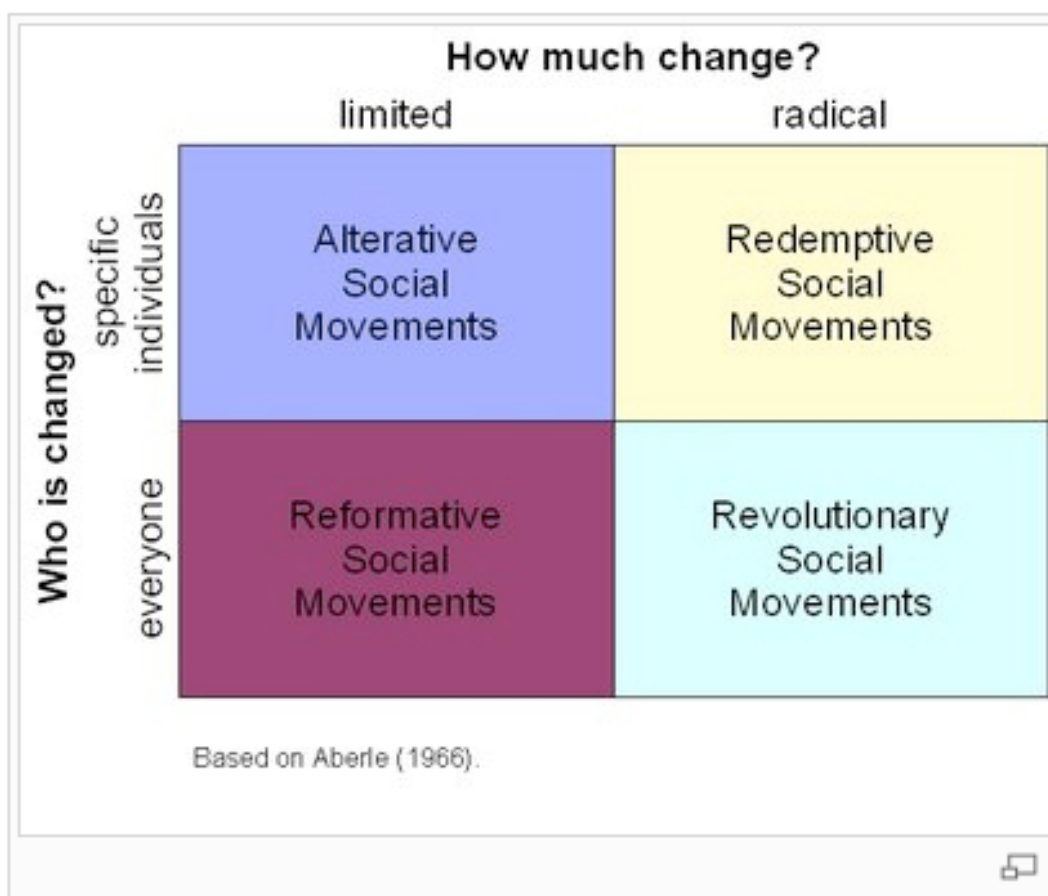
How much change?

| Who is changed? | limited | radical |
|---|---|---|
| specific individuals | Alterative Social Movements | Redemptive Social Movements |
| everyone | Reformative Social Movements | Revolutionary Social Movements |

Based on Aberle (1966).